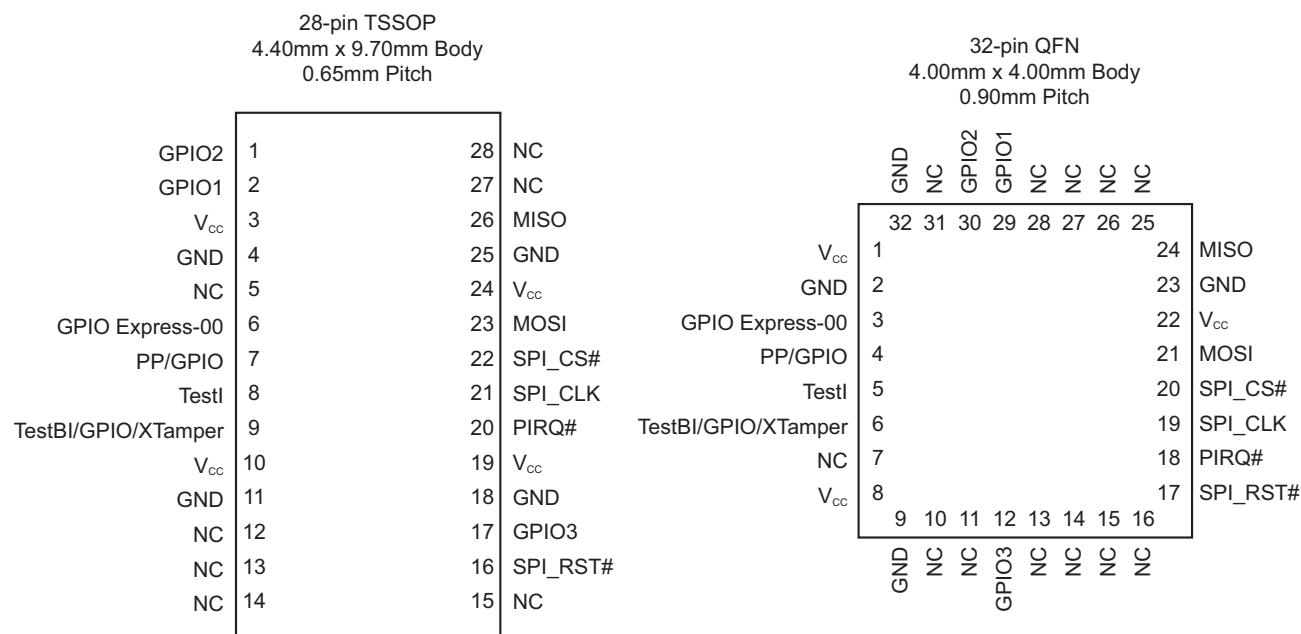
28-pin TSSOP
4.40mm x 9.70mm Body
0.65mm Pitch

| | | | |
|---|---|---|---|
| GPIO2 | 1 | 28 | NC |
| GPIO1 | 2 | 27 | NC |
| V$_{cc}$ | 3 | 26 | MISO |
| GND | 4 | 25 | GND |
| NC | 5 | 24 | V$_{cc}$ |
| GPIO Express-00 | 6 | 23 | MOSI |
| PP/GPIO | 7 | 22 | SPI_CS# |
| TestI | 8 | 21 | SPI_CLK |
| TestBI/GPIO/XTamper | 9 | 20 | PIRQ# |
| V$_{cc}$ | 10 | 19 | V$_{cc}$ |
| GND | 11 | 18 | GND |
| NC | 12 | 17 | GPIO3 |
| NC | 13 | 16 | SPI_RST# |
| NC | 14 | 15 | NC |

32-pin QFN
4.00mm x 4.00mm Body
0.90mm Pitch

GND NC GPIO2 GPIO1 NC NC NC NC
32 31 30 29 28 27 26 25

| | | | |
|---|---|---|---|
| V$_{cc}$ | 1 | 24 | MISO |
| GND | 2 | 23 | GND |
| GPIO Express-00 | 3 | 22 | V$_{cc}$ |
| PP/GPIO | 4 | 21 | MOSI |
| TestI | 5 | 20 | SPI_CS# |
| TestBI/GPIO/XTamper | 6 | 19 | SPI_CLK |
| NC | 7 | 18 | PIRQ# |
| V$_{cc}$ | 8 | 17 | SPI_RST# |

9 10 11 12 13 14 15 16
GND NC NC GPIO3 NC NC NC NC